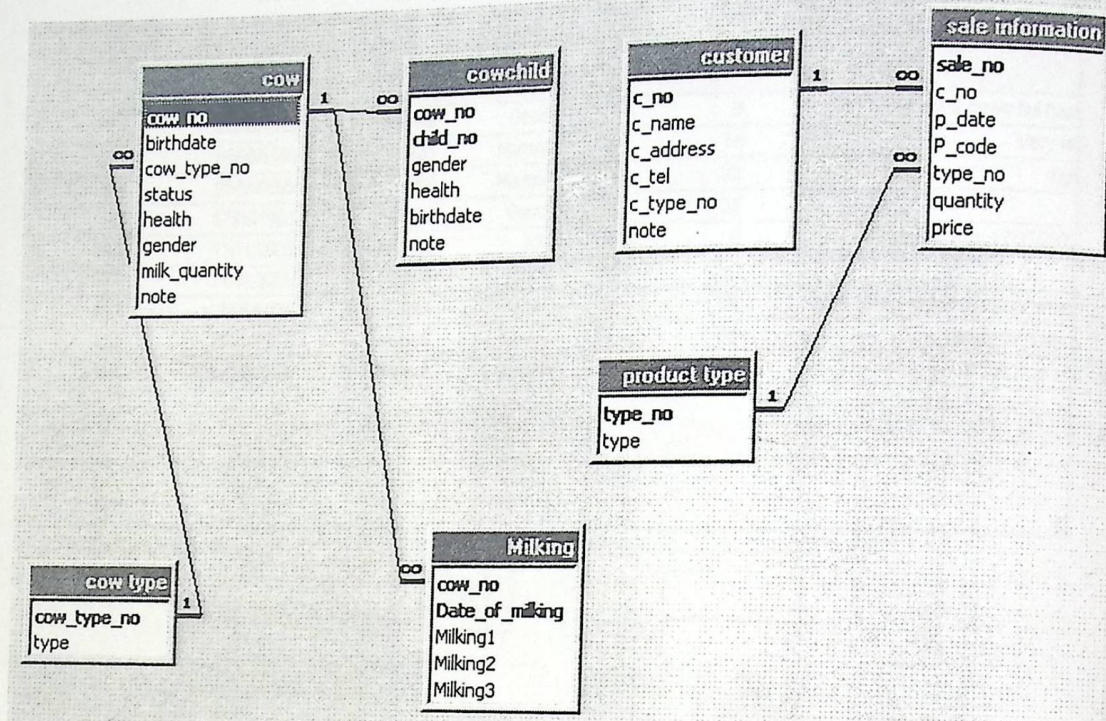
cow
cow_no
birthdate
cow_type_no
status
health
gender
milk_quantity
note

1 ∞

cowchild
cow_no
child_no
gender
health
birthdate
note

customer
c_no
c_name
c_address
c_tel
c_type_no
note

1 ∞

sale information
sale_no
c_no
p_date
P_code
type_no
quantity
price

∞

product type
type_no
type

1

∞

Milking
cow_no
Date_of_milking
Milking1
Milking2
Milking3

∞

cow type
cow_type_no
type

1